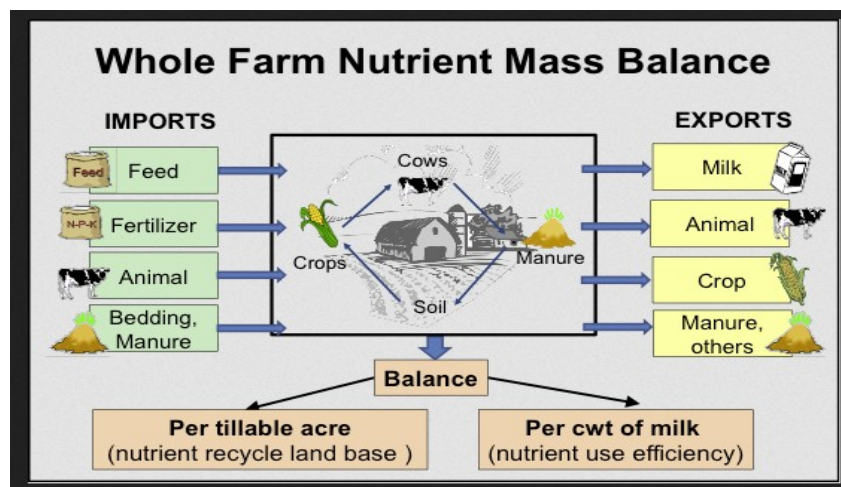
Whole Farm Nutrient Mass Balance

IMPORTS

Feed Feed

N-P-K Fertilizer

Animal

Bedding, Manure

Cows

Crops

Manure

Soil

EXPORTS

Milk

Animal

Crop

Manure, others

Balance

Per tillable acre
(nutrient recycle land base )

Per cwt of milk
(nutrient use efficiency)